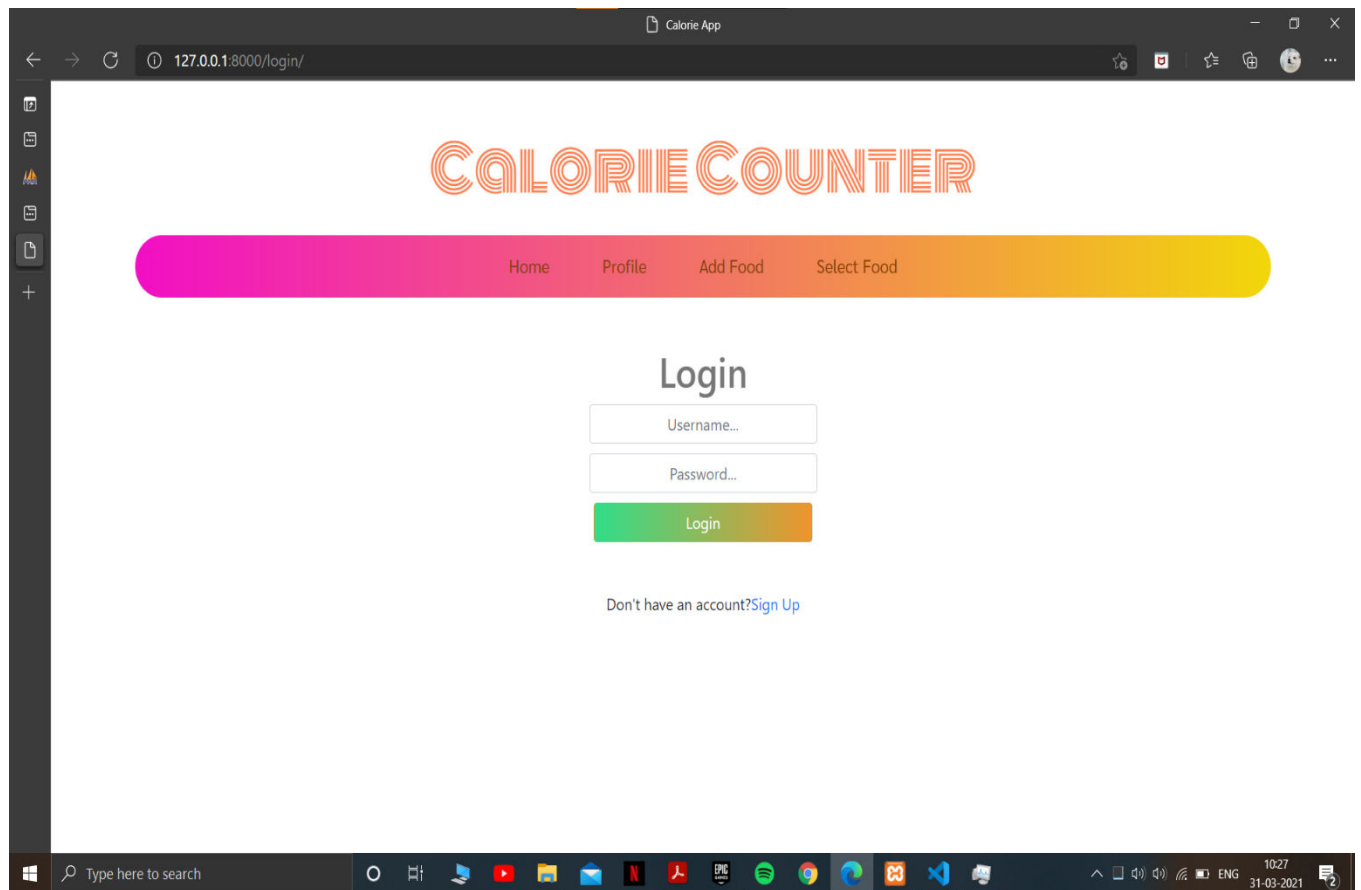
Calorie App

127.0.0.1:8000/login/

Calorie Counter

Home Profile Add Food Select Food

Login

Username...

Password...

Login

Don't have an account?Sign Up

Type here to search

ENG 10:27 31-03-2021

2